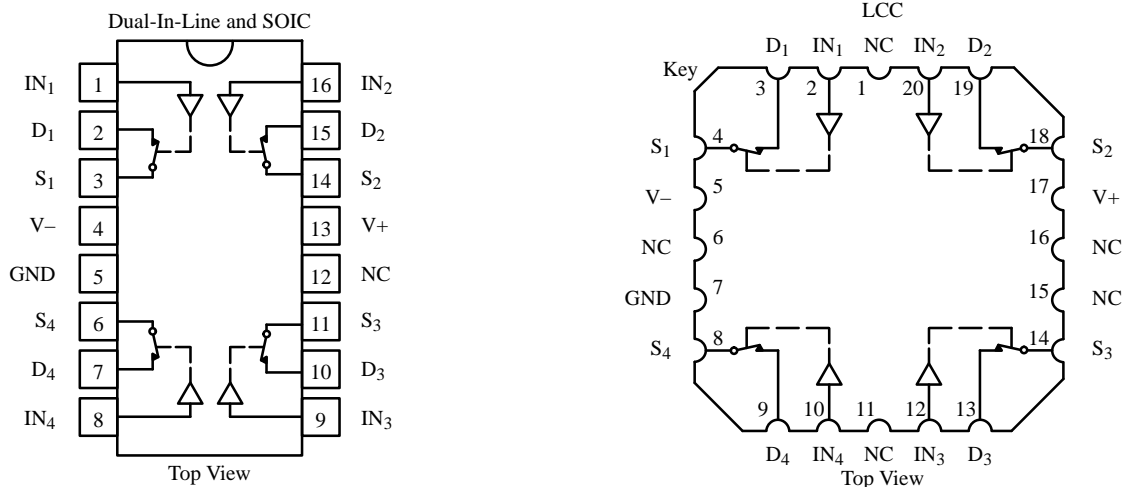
Dual-In-Line and SOIC

$IN_1$ 1
$D_1$ 2
$S_1$ 3
V– 4
GND 5
$S_4$ 6
$D_4$ 7
$IN_4$ 8

16 $IN_2$
15 $D_2$
14 $S_2$
13 V+
12 NC
11 $S_3$
10 $D_3$
9 $IN_3$

Top View

LCC

$D_1$ $IN_1$ NC $IN_2$ $D_2$
Key
3 2 1 20 19
$S_1$ 4
V– 5
NC 6
GND 7
$S_4$ 8
18 $S_2$
17 V+
16 NC
15 NC
14 $S_3$
9 10 11 12 13
$D_4$ $IN_4$ NC $IN_3$ $D_3$
Top View